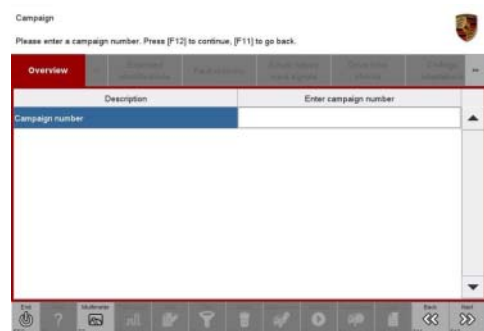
Campaign

Please enter a campaign number. Press [F12] to continue, [F11] to go back.

Overview | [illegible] | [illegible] | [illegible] | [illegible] | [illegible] | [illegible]

| Description | Enter campaign number |
|---|---|
| Campaign number | |

End | Multimeter | Back | Next